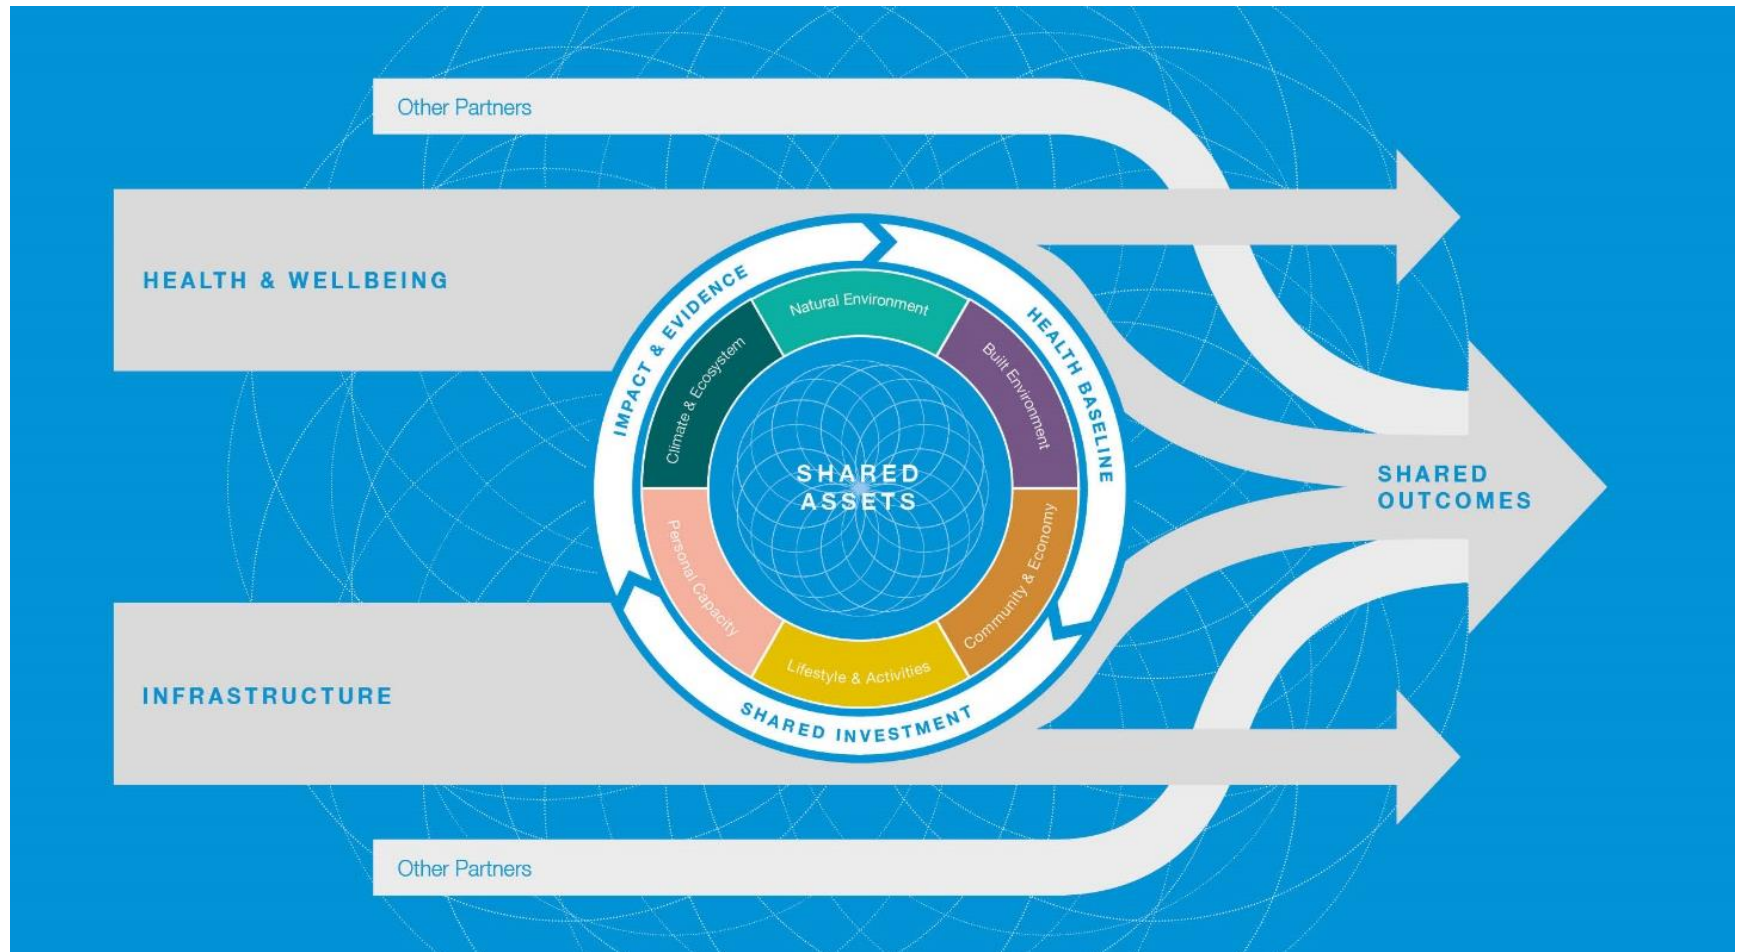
Other Partners

HEALTH & WELLBEING

IMPACT & EVIDENCE

HEALTH BASELINE

Natural Environment

Built Environment

Community & Economy

Lifestyle & Activities

Personal Capacity

Climate & Ecosystem

SHARED ASSETS

SHARED INVESTMENT

SHARED OUTCOMES

INFRASTRUCTURE

Other Partners